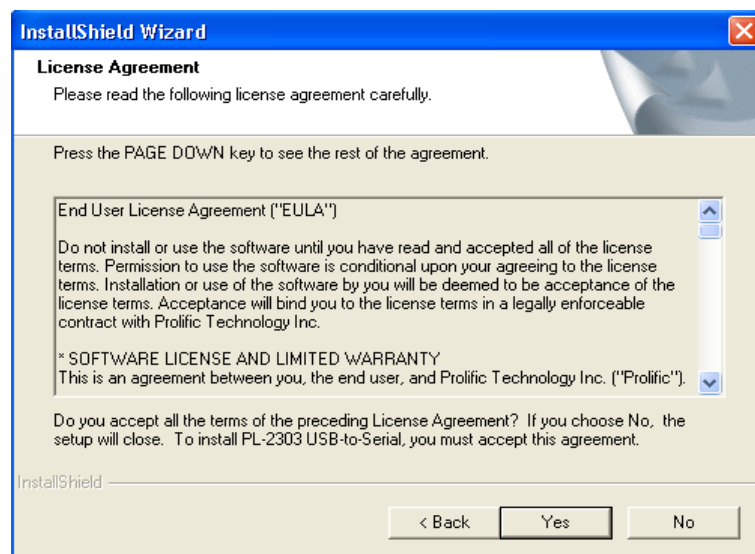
InstallShield Wizard

License Agreement

Please read the following license agreement carefully.

Press the PAGE DOWN key to see the rest of the agreement.

End User License Agreement ("EULA")

Do not install or use the software until you have read and accepted all of the license terms. Permission to use the software is conditional upon your agreeing to the license terms. Installation or use of the software by you will be deemed to be acceptance of the license terms. Acceptance will bind you to the license terms in a legally enforceable contract with Prolific Technology Inc.

* SOFTWARE LICENSE AND LIMITED WARRANTY
This is an agreement between you, the end user, and Prolific Technology Inc. ("Prolific").

Do you accept all the terms of the preceding License Agreement? If you choose No, the setup will close. To install PL-2303 USB-to-Serial, you must accept this agreement.

InstallShield

< Back Yes No